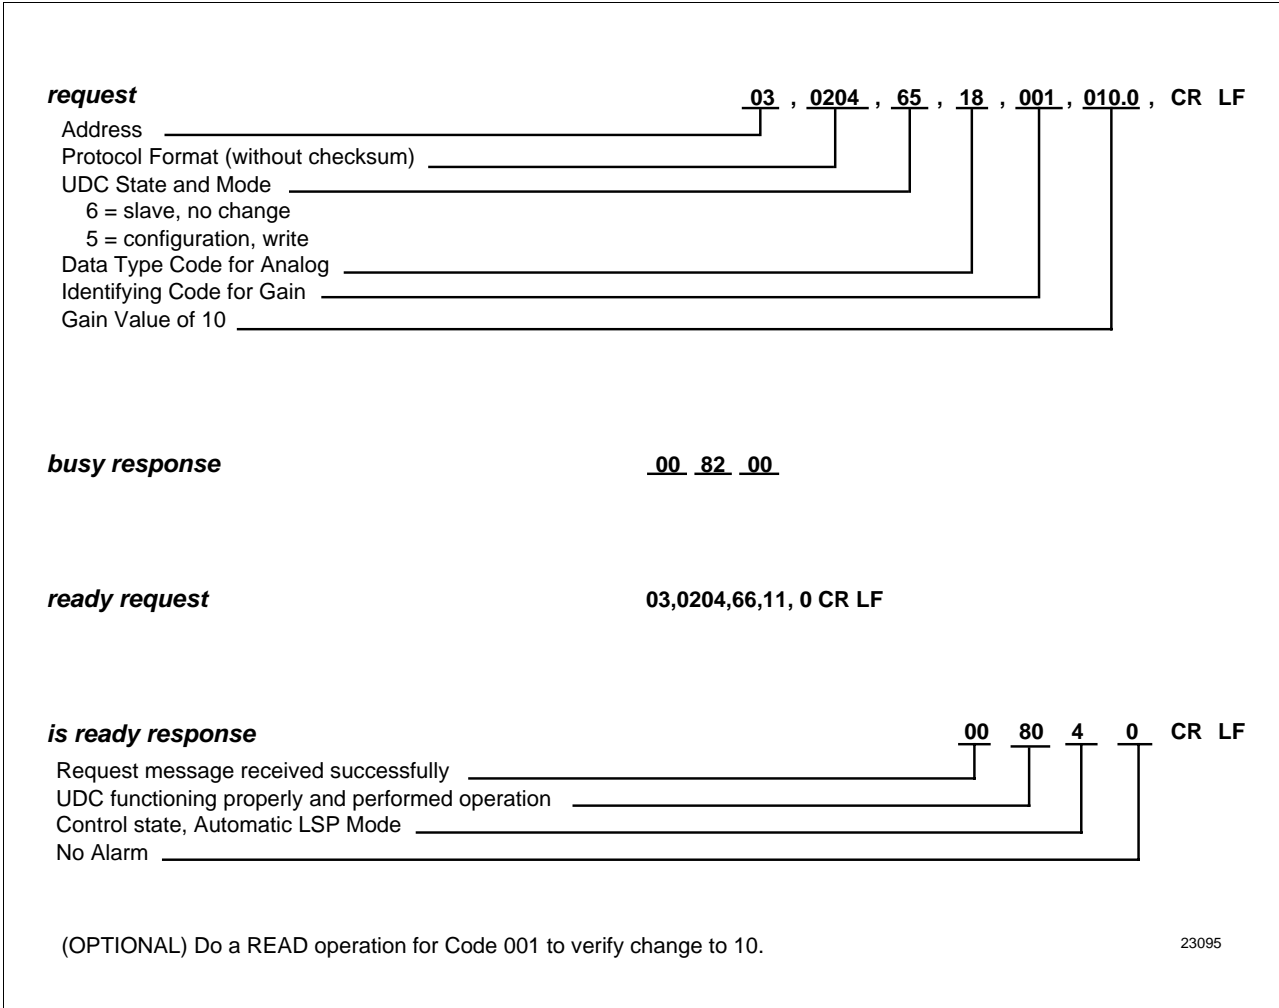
*request* 03 , 0204 , 65 , 18 , 001 , 010.0 , CR LF

Address
Protocol Format (without checksum)
UDC State and Mode
6 = slave, no change
5 = configuration, write
Data Type Code for Analog
Identifying Code for Gain
Gain Value of 10

*busy response* 00 82 00

*ready request* 03,0204,66,11, 0 CR LF

*is ready response* 00 80 4 0 CR LF

Request message received successfully
UDC functioning properly and performed operation
Control state, Automatic LSP Mode
No Alarm

(OPTIONAL) Do a READ operation for Code 001 to verify change to 10.

23095